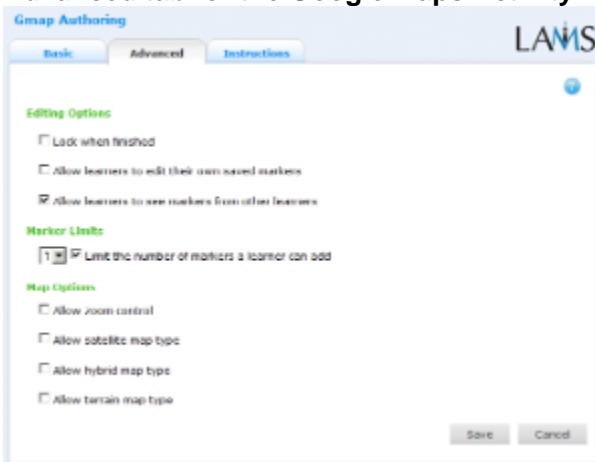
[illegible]

Gmap Authoring

LAMS

Basic
Advanced
Instructions

Editing Options

Lock when finished

Allow learners to edit their own saved markers

Allow learners to see markers from other learners

Marker Limits

1 Limit the number of markers a learner can add

Map Options

Allow zoom control

Allow satellite map type

Allow hybrid map type

Allow terrain map type

Save
Cancel